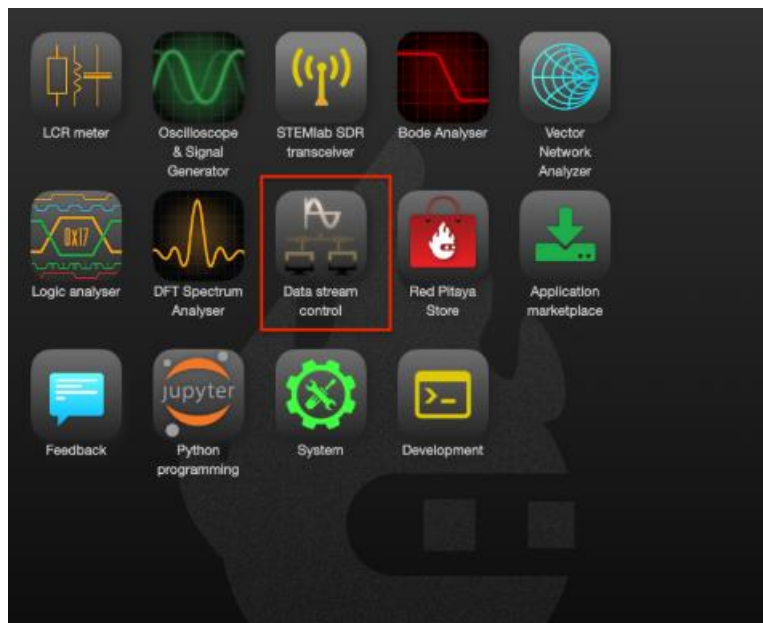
LCR meter

Oscilloscope & Signal Generator

STEMlab SDR transceiver

Bode Analyser

Vector Network Analyzer

0x17

Logic analyser

DFT Spectrum Analyser

Data stream control

Red Pitaya Store

Application marketplace

Feedback

jupyter

Python programming

System

>_

Development